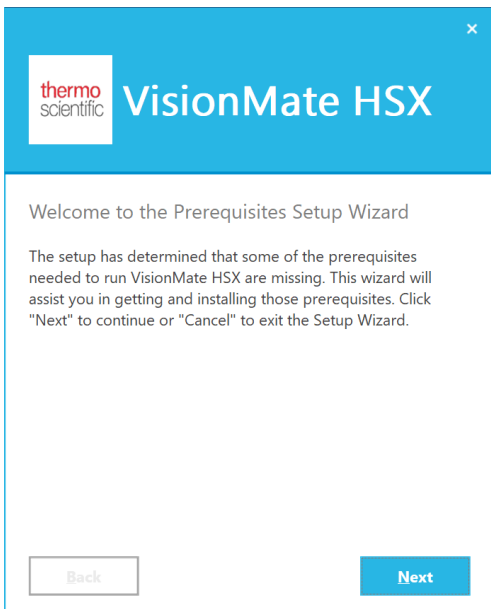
×

thermo scientific VisionMate HSX

Welcome to the Prerequisites Setup Wizard

The setup has determined that some of the prerequisites needed to run VisionMate HSX are missing. This wizard will assist you in getting and installing those prerequisites. Click "Next" to continue or "Cancel" to exit the Setup Wizard.

Back

Next